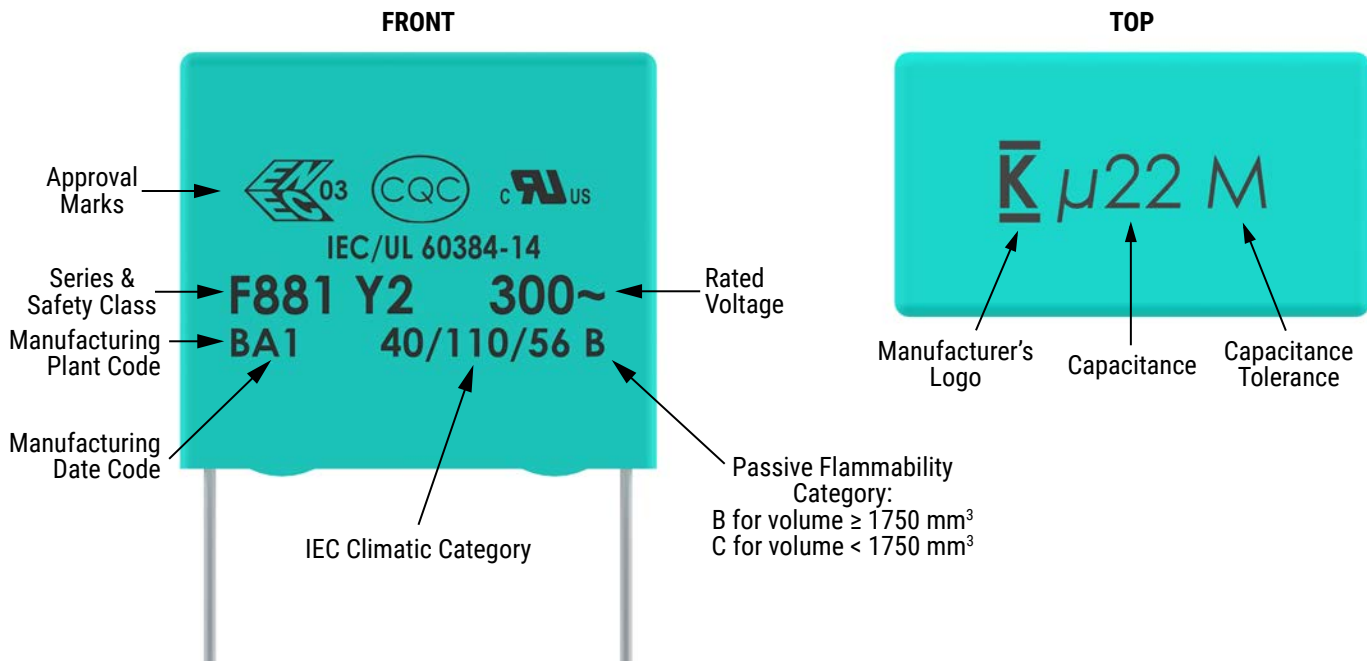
FRONT

Approval Marks

ENEC 03 CQC c UL us

IEC/UL 60384-14

Series & Safety Class

F881 Y2 300~

Rated Voltage

Manufacturing Plant Code

BA1 40/110/56 B

Manufacturing Date Code

IEC Climatic Category

Passive Flammability Category:
B for volume ≥ 1750 mm$^3$
C for volume < 1750 mm$^3$

TOP

K μ22 M

Manufacturer's Logo

Capacitance

Capacitance Tolerance